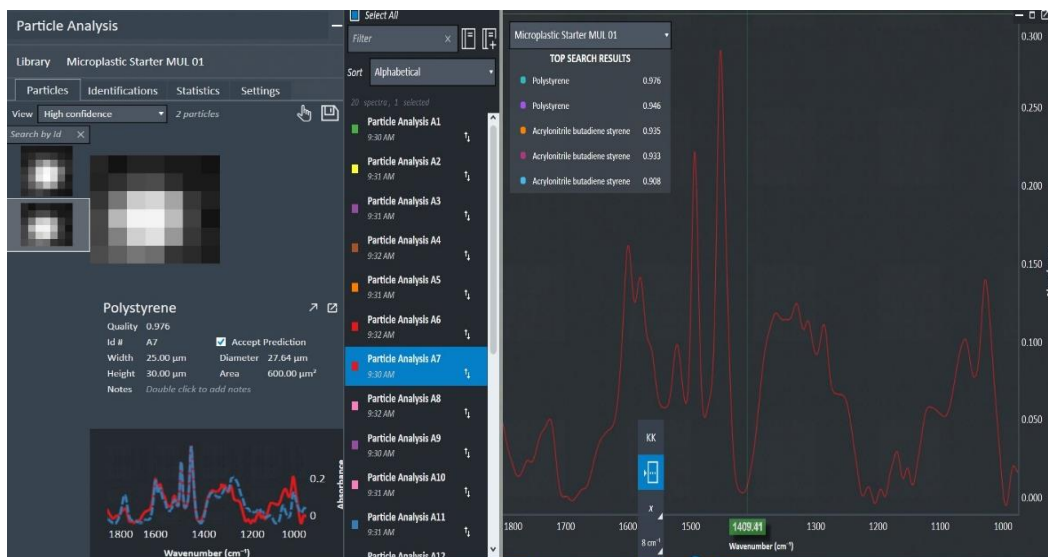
Particle Analysis

Library Microplastic Starter MUL 01

Particles Identifications Statistics Settings

View High confidence 2 particles

Search by Id

Polystyrene
Quality 0.976
Id # A7
Accept Prediction
Width 25.00 µm
Diameter 27.64 µm
Height 30.00 µm
Area 600.00 µm²
Notes Double click to add notes

0.2
0
Absorbance
1800 1600 1400 1200 1000
Wavenumber (cm⁻¹)

Select All
Filter
Sort Alphabetical
20 spectra, 1 selected
Particle Analysis A1
9:30 AM
Particle Analysis A2
9:31 AM
Particle Analysis A3
9:31 AM
Particle Analysis A4
9:32 AM
Particle Analysis A5
9:31 AM
Particle Analysis A6
9:32 AM
Particle Analysis A7
9:30 AM
Particle Analysis A8
9:32 AM
Particle Analysis A9
9:30 AM
Particle Analysis A10
9:31 AM
Particle Analysis A11
9:31 AM
Particle Analysis A12

Microplastic Starter MUL 01
TOP SEARCH RESULTS
Polystyrene 0.976
Polystyrene 0.946
Acrylonitrile butadiene styrene 0.935
Acrylonitrile butadiene styrene 0.933
Acrylonitrile butadiene styrene 0.908

KK
x
8 cm⁻¹

0.300
0.250
0.200
0.150
0.100
0.050
0.000

1800 1700 1600 1500 1409.41 1300 1200 1100 1000
Wavenumber (cm⁻¹)